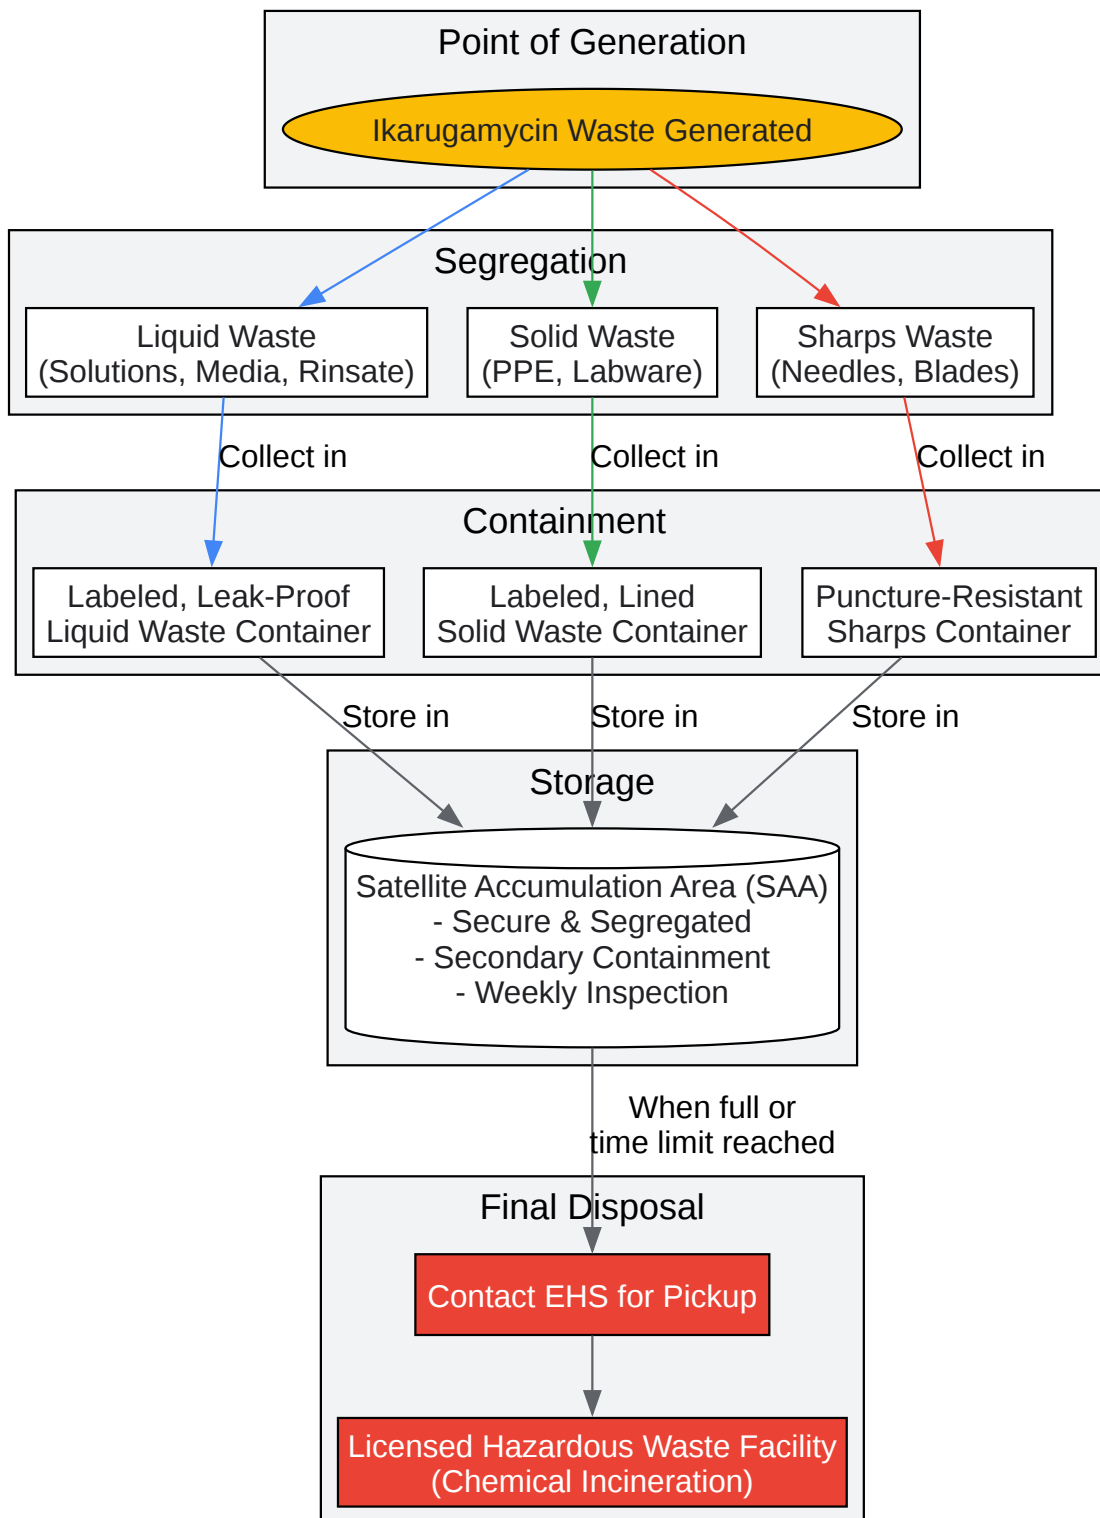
Point of Generation

Ikarugamycin Waste Generated

Segregation

Liquid Waste (Solutions, Media, Rinsate)

Solid Waste (PPE, Labware)

Sharps Waste (Needles, Blades)

Collect in

Collect in

Collect in

Containment

Labeled, Leak-Proof Liquid Waste Container

Labeled, Lined Solid Waste Container

Puncture-Resistant Sharps Container

Store in

Store in

Store in

Storage

Satellite Accumulation Area (SAA)
- Secure & Segregated
- Secondary Containment
- Weekly Inspection

When full or time limit reached

Final Disposal

Contact EHS for Pickup

Licensed Hazardous Waste Facility (Chemical Incineration)